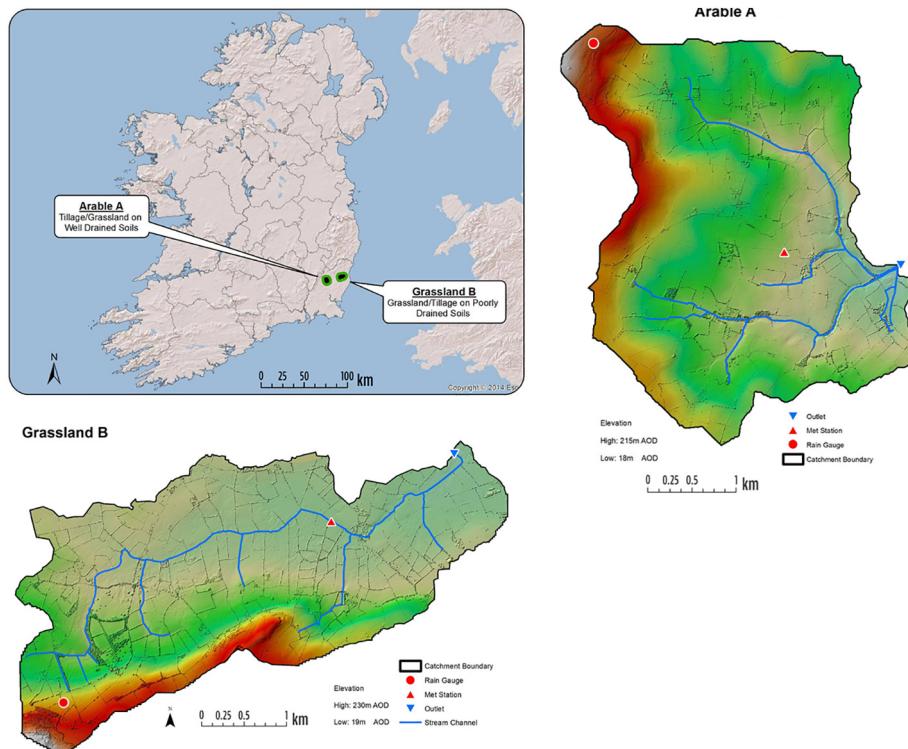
Arable A
Tillage/Grassland on Well Drained Soils

Grassland B
Grassland/Tillage on Poorly Drained Soils

N

0 25 50 100 km

Copyright © 2014 Es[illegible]

Arable A

Elevation
High: 215m AOD
Low: 18m AOD

Outlet
Met Station
Rain Gauge
Catchment Boundary

0 0.25 0.5 1 km

Grassland B

Catchment Boundary
Rain Gauge
Met Station
Outlet
Stream Channel

Elevation
High: 230m AOD
Low: 19m AOD

N

0 0.25 0.5 1 km